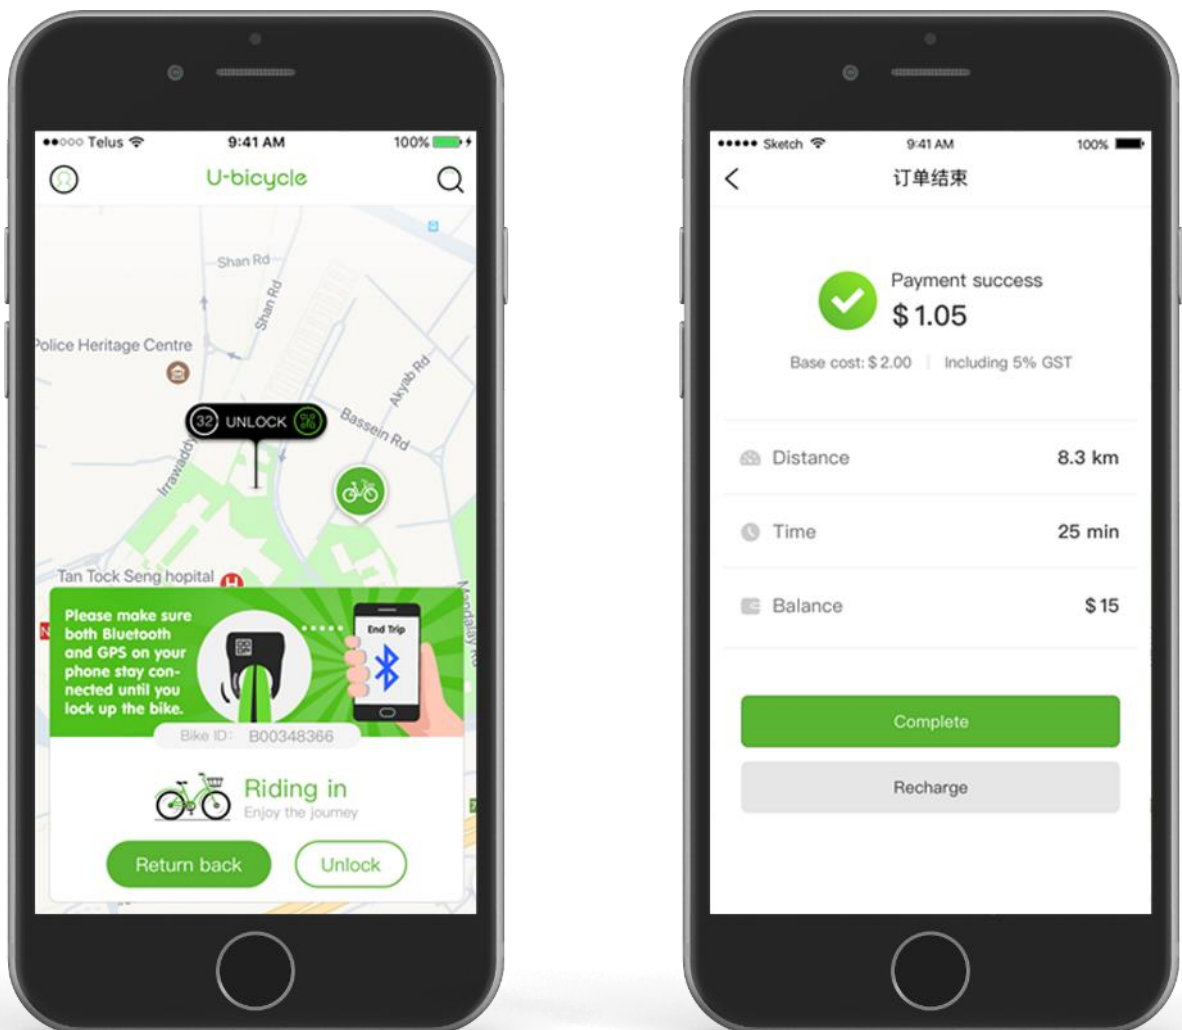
●●○○○ Telus 9:41 AM 100%

U-bicycle

Shan Rd
Shan Rd
Police Heritage Centre
Akyab Rd
32 UNLOCK
Bassein Rd
Irrawaddy
Tan Tock Seng hopital
Mandalay Rd

Please make sure both Bluetooth and GPS on your phone stay connected until you lock up the bike.
End Trip
Bike ID: B00348366

Riding in
Enjoy the journey

Return back
Unlock

●●●●● Sketch 9:41 AM 100%

订单结束

Payment success
$ 1.05
Base cost: $ 2.00 | Including 5% GST

Distance 8.3 km
Time 25 min
Balance $ 15

Complete
Recharge